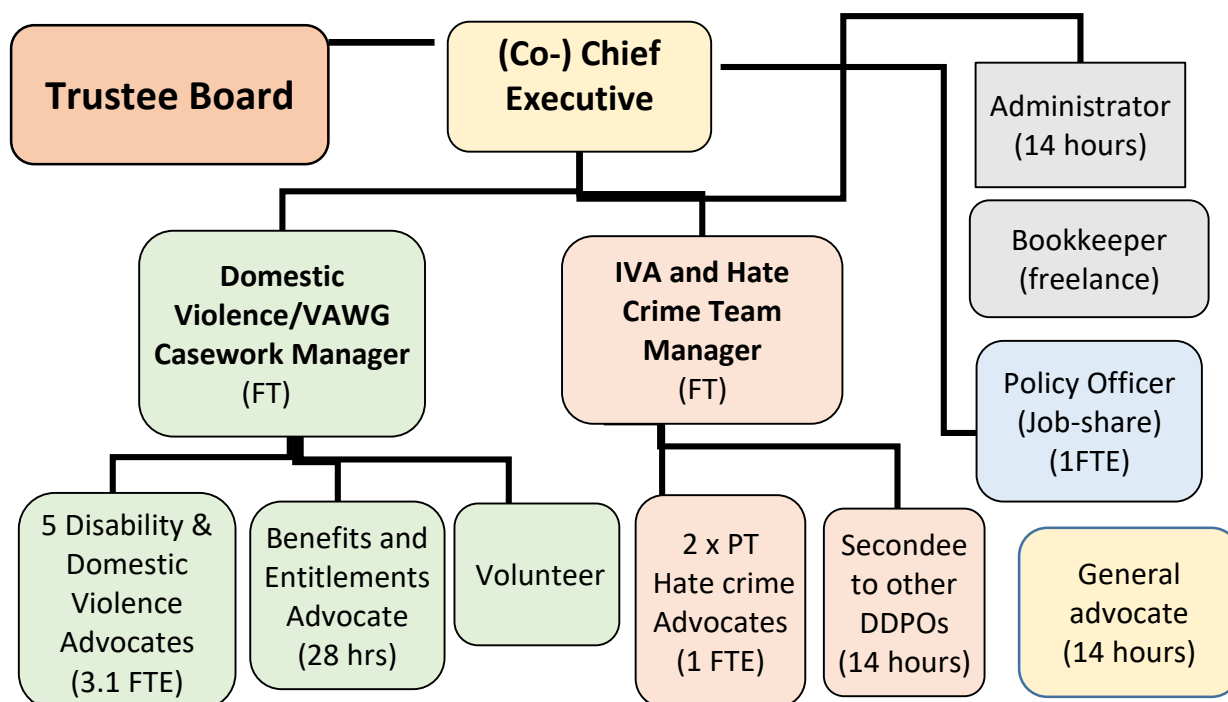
Trustee Board

(Co-) Chief Executive

Administrator (14 hours)

Bookkeeper (freelance)

Domestic Violence/VAWG Casework Manager (FT)

IVA and Hate Crime Team Manager (FT)

Policy Officer (Job-share) (1FTE)

5 Disability & Domestic Violence Advocates (3.1 FTE)

Benefits and Entitlements Advocate (28 hrs)

Volunteer

2 x PT Hate crime Advocates (1 FTE)

Secondee to other DDPOs (14 hours)

General advocate (14 hours)